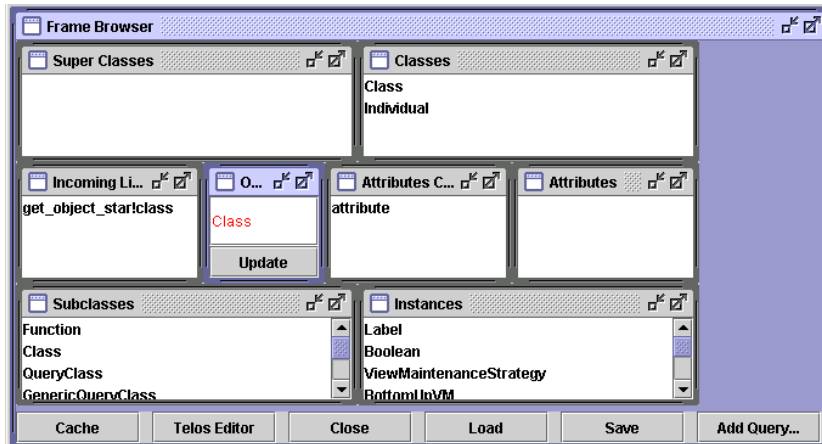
Frame Browser

Super Classes

Classes
Class
Individual

Incoming Li...
get_object_star!class

O...
Class
Update

Attributes C...
attribute

Attributes

Subclasses
Function
Class
QueryClass
GenericQueryClass

Instances
Label
Boolean
ViewMaintenanceStrategy
BottomUpVM

Cache | Telos Editor | Close | Load | Save | Add Query...